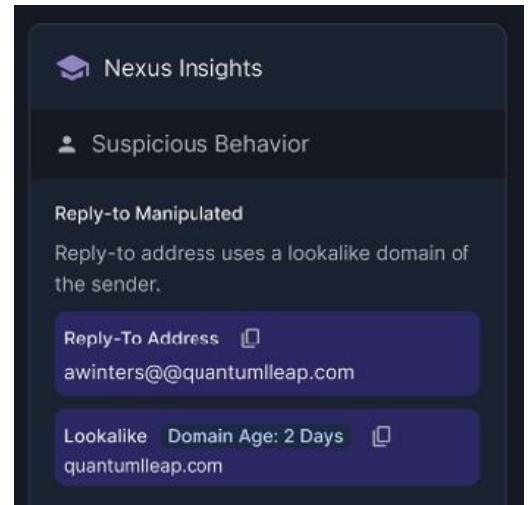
Nexus Insights

Suspicious Behavior

Reply-to Manipulated

Reply-to address uses a lookalike domain of the sender.

Reply-To Address

awinters@@quantumlleap.com

Lookalike Domain Age: 2 Days

quantumlleap.com